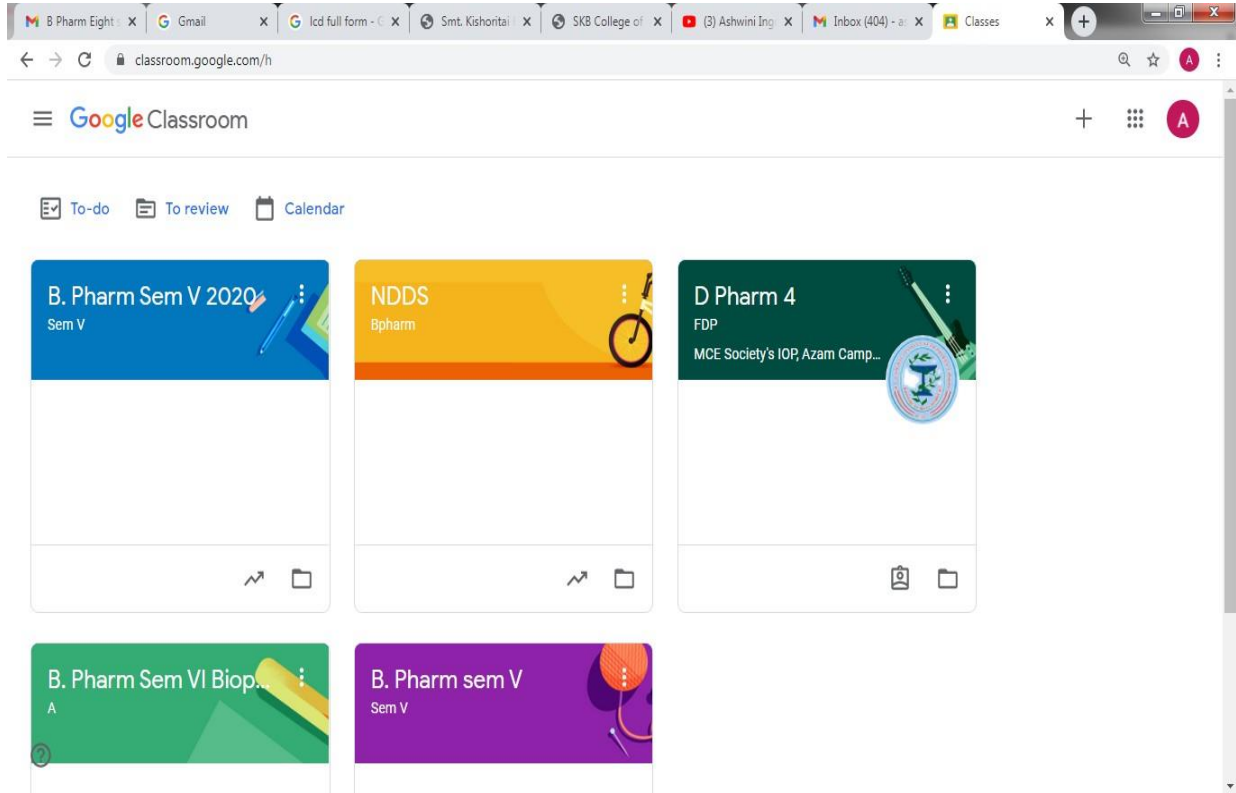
B Pharm Eight
Gmail
lcd full form - G
Smt. Kishoritai
SKB College of
(3) Ashwini Ing
Inbox (404) - a
Classes

classroom.google.com/h

A

Google Classroom

A

To-do
To review
Calendar

B. Pharm Sem V 2020
Sem V

NDDS
Bpharm

D Pharm 4
FDP
MCE Society's IOP, Azam Camp...

B. Pharm Sem VI Biop...
A

B. Pharm sem V
Sem V